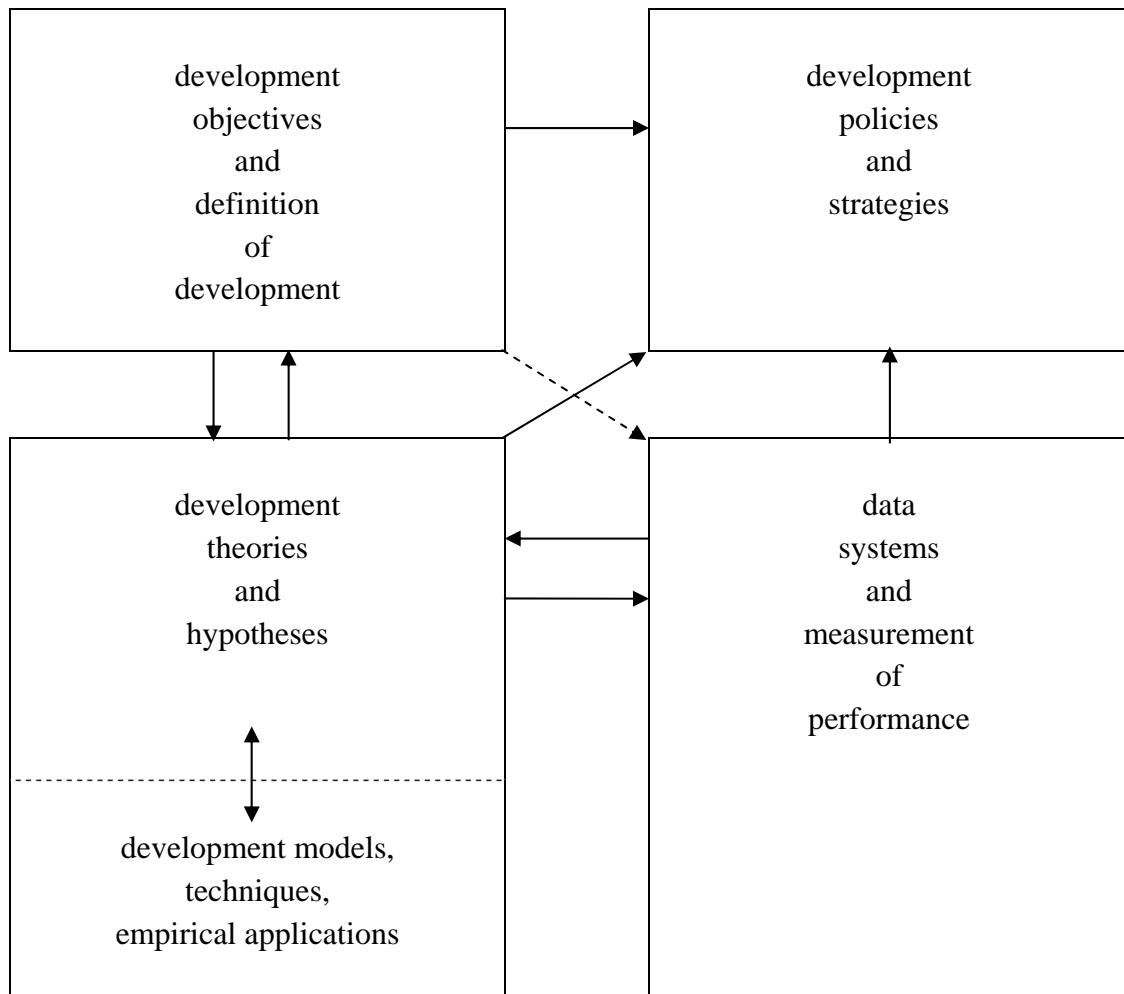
development objectives and definition of development

development policies and strategies

development theories and hypotheses

development models, techniques, empirical applications

data systems and measurement of performance